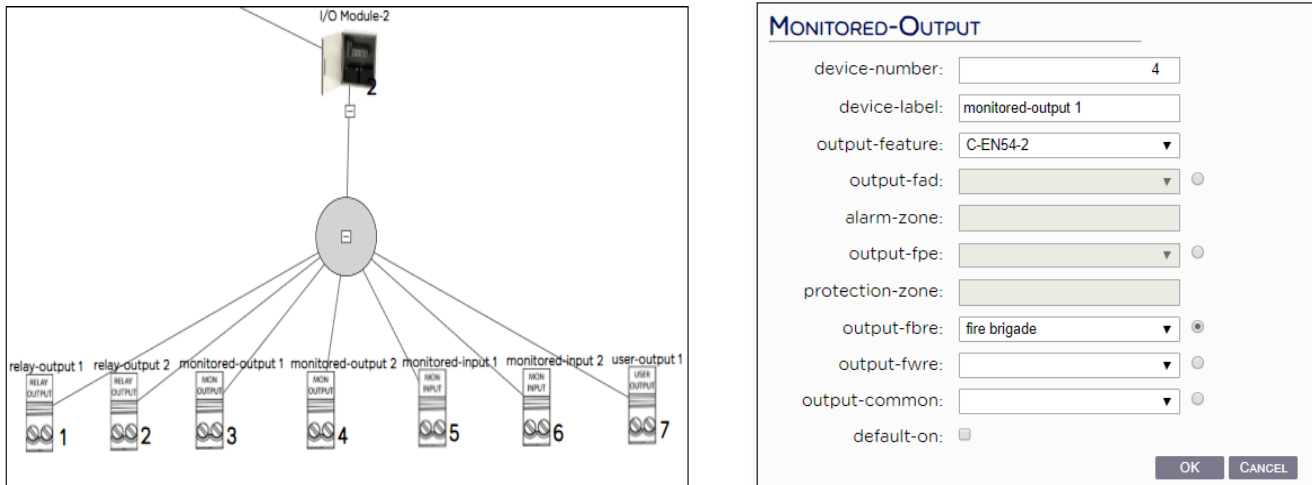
I/O Module-2

2

relay-output 1
RELAY OUTPUT
1

relay-output 2
RELAY OUTPUT
2

monitored-output 1
MON OUTPUT
3

monitored-output 2
MON OUTPUT
4

monitored-input 1
MON INPUT
5

monitored-input 2
MON INPUT
6

user-output 1
USER OUTPUT
7

MONITORED-OUTPUT

device-number: 4

device-label: monitored-output 1

output-feature: C-EN54-2

output-fad:

alarm-zone:

output-fpe:

protection-zone:

output-fbre: fire brigade

output-fwre:

output-common:

default-on:

OK CANCEL